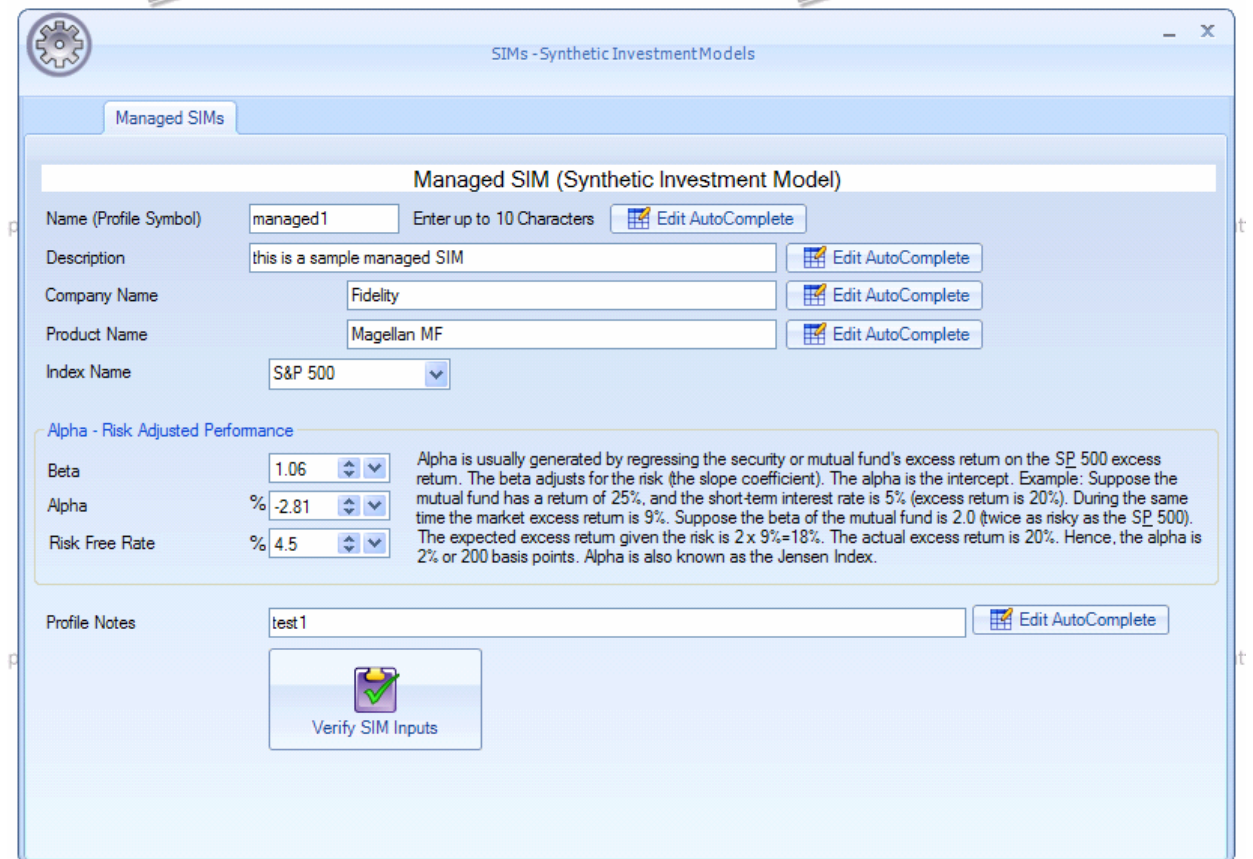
SIMs - Synthetic Investment Models

_ X

Managed SIMs

Managed SIM (Synthetic Investment Model)

Name (Profile Symbol) managed1 Enter up to 10 Characters Edit AutoComplete

Description this is a sample managed SIM Edit AutoComplete

Company Name Fidelity Edit AutoComplete

Product Name Magellan MF Edit AutoComplete

Index Name S&P 500

Alpha - Risk Adjusted Performance

Beta 1.06

Alpha % -2.81

Risk Free Rate % 4.5

Alpha is usually generated by regressing the security or mutual fund's excess return on the SP 500 excess return. The beta adjusts for the risk (the slope coefficient). The alpha is the intercept. Example: Suppose the mutual fund has a return of 25%, and the short-term interest rate is 5% (excess return is 20%). During the same time the market excess return is 9%. Suppose the beta of the mutual fund is 2.0 (twice as risky as the SP 500). The expected excess return given the risk is 2 x 9%=18%. The actual excess return is 20%. Hence, the alpha is 2% or 200 basis points. Alpha is also known as the Jensen Index.

Profile Notes test1 Edit AutoComplete

Verify SIM Inputs